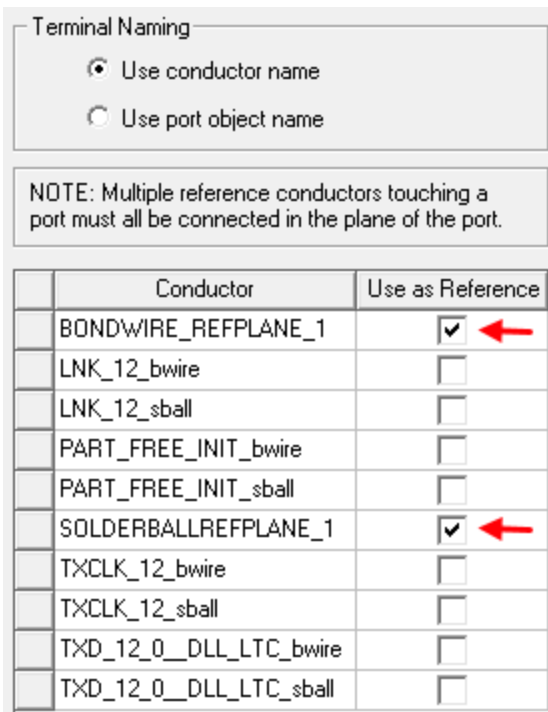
Terminal Naming

Use conductor name

Use port object name

NOTE: Multiple reference conductors touching a port must all be connected in the plane of the port.

| | Conductor | Use as Reference |
|---|---|---|
| | BONDWIRE_REFPLANE_1 | ☑ |
| | LNK_12_bwire | ☐ |
| | LNK_12_sball | ☐ |
| | PART_FREE_INIT_bwire | ☐ |
| | PART_FREE_INIT_sball | ☐ |
| | SOLDERBALLREFPLANE_1 | ☑ |
| | TXCLK_12_bwire | ☐ |
| | TXCLK_12_sball | ☐ |
| | TXD_12_0__DLL_LTC_bwire | ☐ |
| | TXD_12_0__DLL_LTC_sball | ☐ |